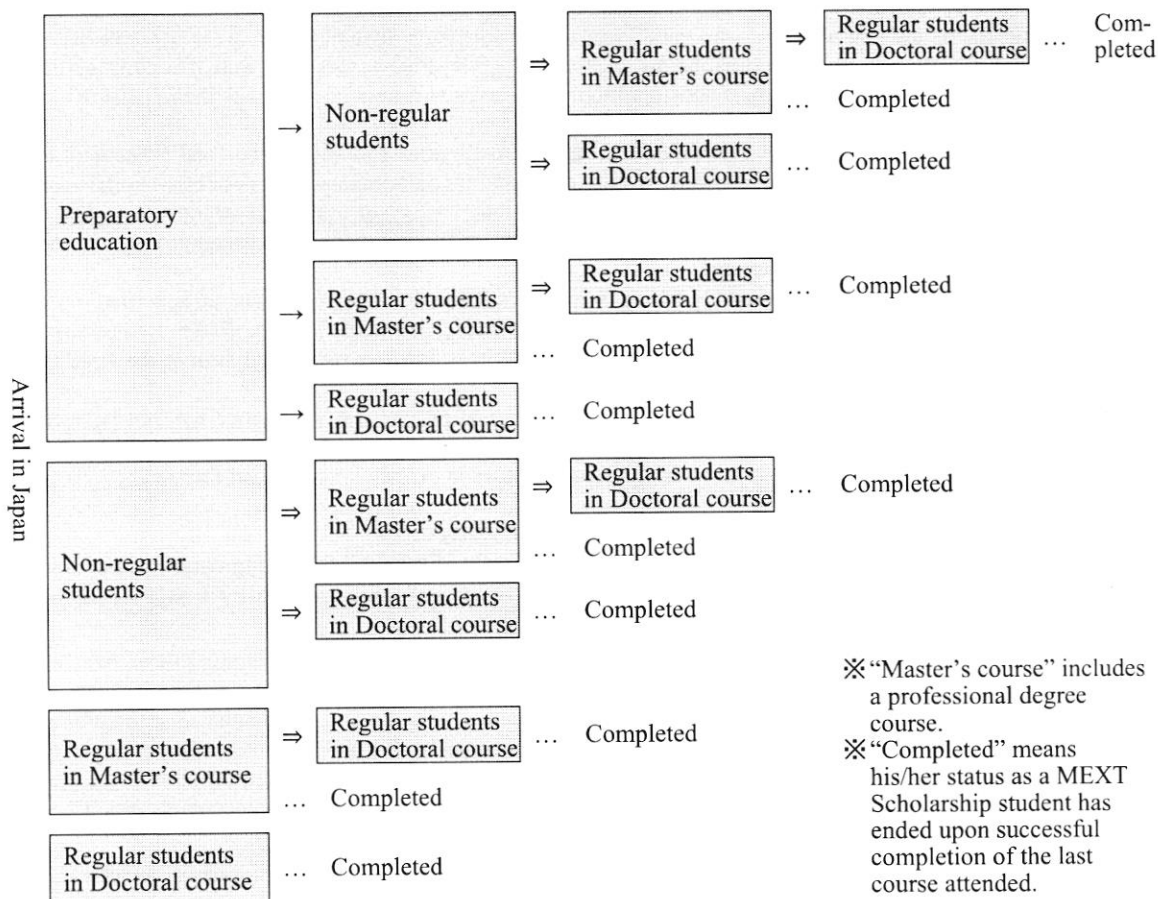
Arrival in Japan

Preparatory education → Non-regular students ⇒ Regular students in Master's course ⇒ Regular students in Doctoral course … Completed

… Completed

⇒ Regular students in Doctoral course … Completed

→ Regular students in Master's course ⇒ Regular students in Doctoral course … Completed

… Completed

→ Regular students in Doctoral course … Completed

Non-regular students ⇒ Regular students in Master's course ⇒ Regular students in Doctoral course … Completed

… Completed

⇒ Regular students in Doctoral course … Completed

Regular students in Master's course ⇒ Regular students in Doctoral course … Completed

… Completed

Regular students in Doctoral course … Completed

※"Master's course" includes a professional degree course.

※"Completed" means his/her status as a MEXT Scholarship student has ended upon successful completion of the last course attended.